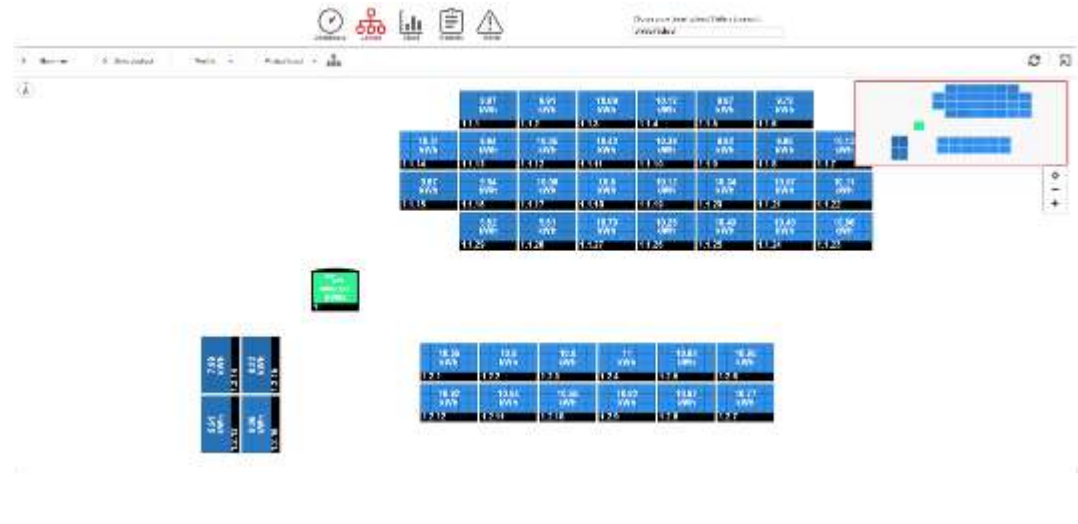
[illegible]

9.87 kWh
9.91 kWh
10.09 kWh
10.12 kWh
9.97 kWh
9.72 kWh

10.11 kWh
9.94 kWh
10.06 kWh
10.07 kWh
10.04 kWh
9.93 kWh
9.85 kWh
10.12 kWh

9.61 kWh
9.94 kWh
10.08 kWh
10.5 kWh
10.12 kWh
10.34 kWh
10.07 kWh
10.11 kWh

9.92 kWh
9.51 kWh
10.73 kWh
10.23 kWh
10.40 kWh
10.40 kWh
10.36 kWh

10.39 kWh
10.0 kWh
10.8 kWh
11 kWh
10.63 kWh
10.85 kWh

10.92 kWh
10.64 kWh
10.56 kWh
10.82 kWh
10.67 kWh
10.77 kWh

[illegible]